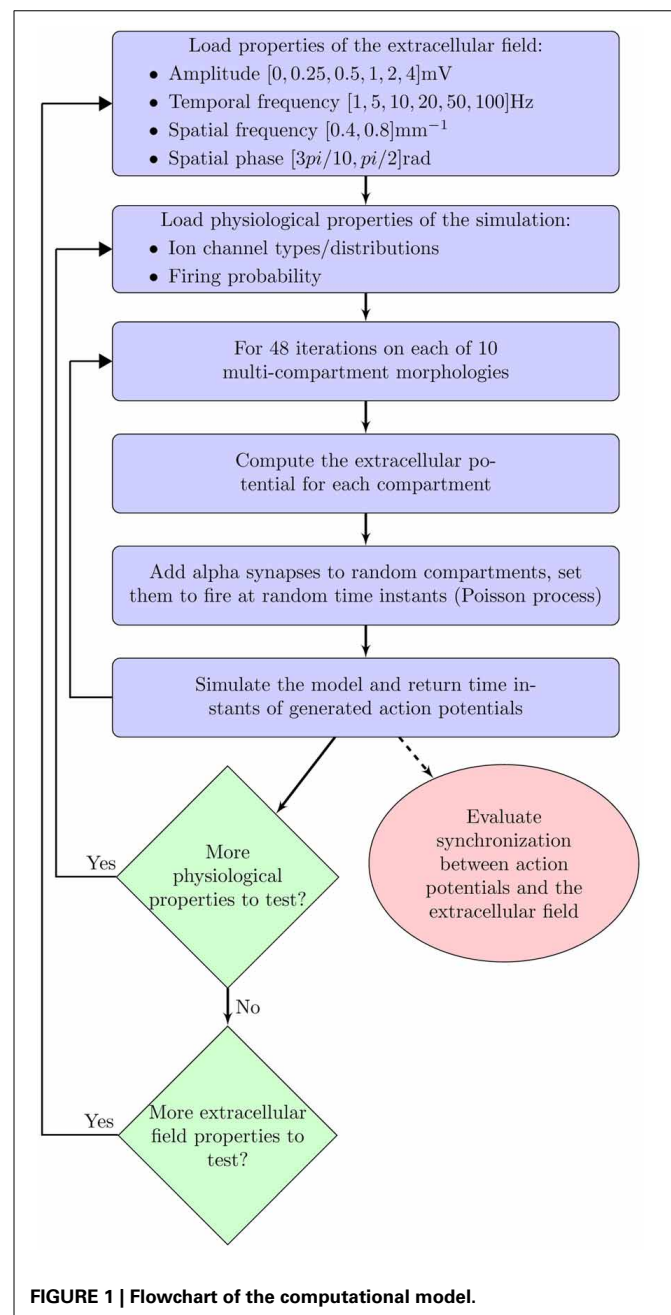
Load properties of the extracellular field:
• Amplitude $[0, 0.25, 0.5, 1, 2, 4]$mV
• Temporal frequency $[1, 5, 10, 20, 50, 100]$Hz
• Spatial frequency $[0.4, 0.8]\text{mm}^{-1}$
• Spatial phase $[3pi/10, pi/2]$rad

Load physiological properties of the simulation:
• Ion channel types/distributions
• Firing probability

For 48 iterations on each of 10 multi-compartment morphologies

Compute the extracellular potential for each compartment

Add alpha synapses to random compartments, set them to fire at random time instants (Poisson process)

Simulate the model and return time instants of generated action potentials

More physiological properties to test?

Evaluate synchronization between action potentials and the extracellular field

Yes

No

More extracellular field properties to test?

Yes

FIGURE 1 | Flowchart of the computational model.